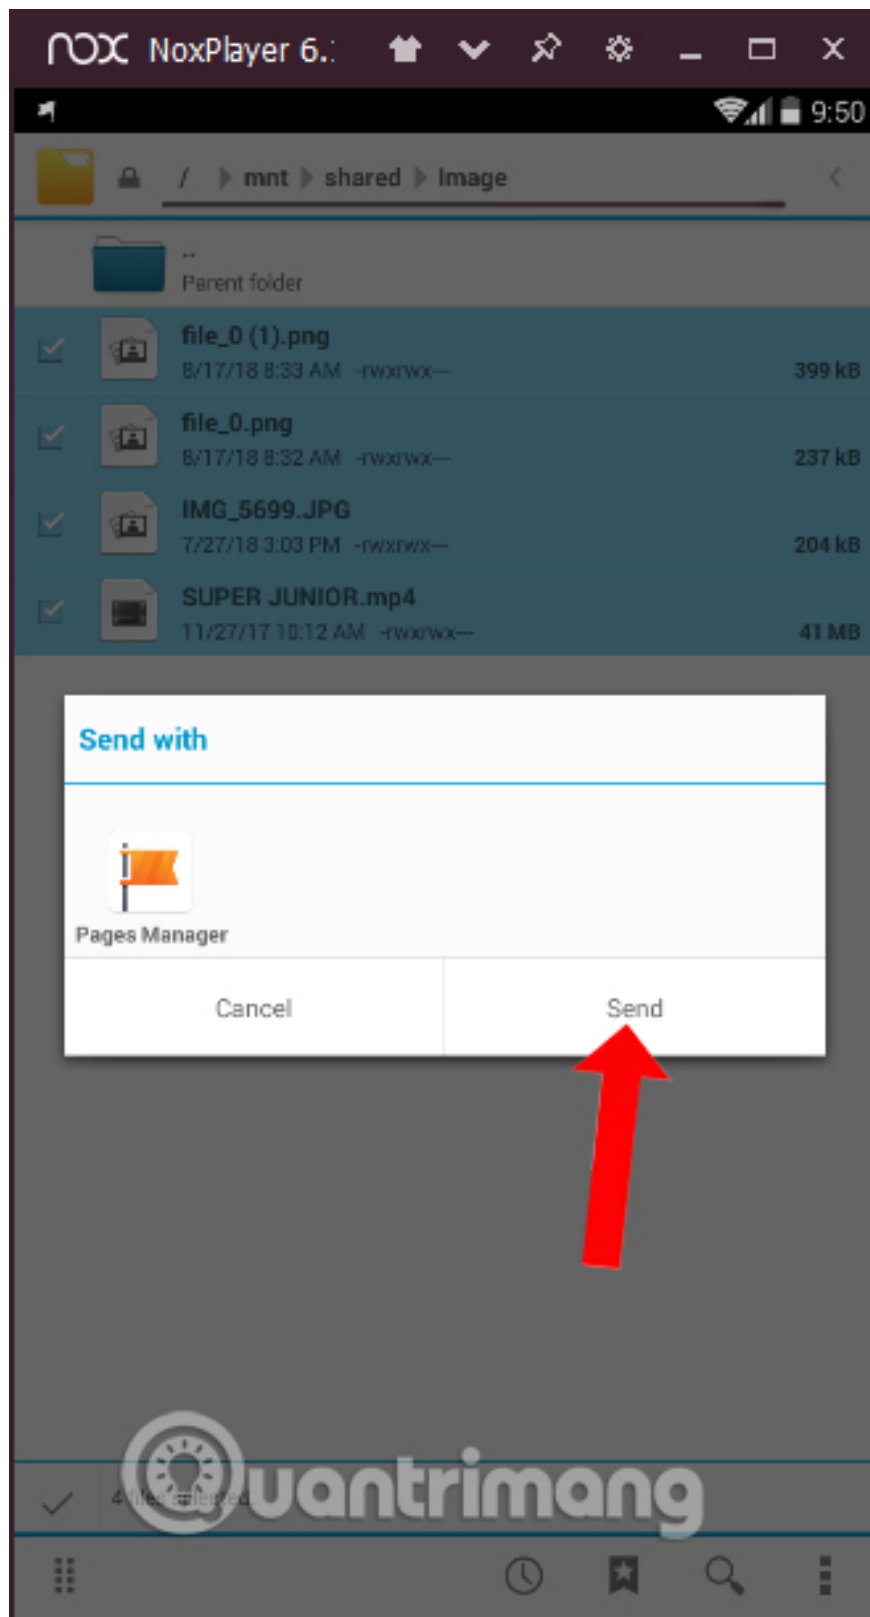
nox NoxPlayer 6.:

9:50

/ mnt shared Image

..
Parent folder

file_0 (1).png
8/17/18 8:33 AM -rwxrwx--- 399 kB

file_0.png
8/17/18 8:32 AM -rwxrwx--- 237 kB

IMG_5699.JPG
7/27/18 3:03 PM -rwxrwx--- 204 kB

SUPER JUNIOR.mp4
11/27/17 10:12 AM -rwxrwx--- 41 MB

Send with

Pages Manager

Cancel

Send

4 files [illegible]

Quantrimang